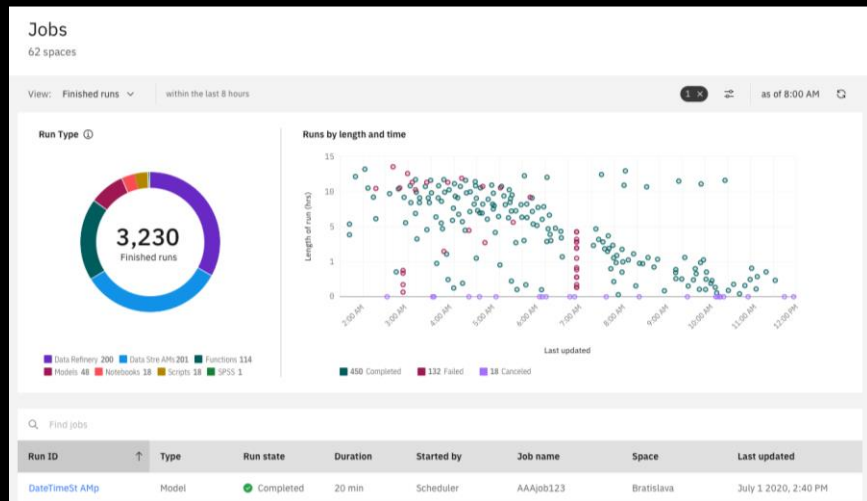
Jobs
62 spaces

View: Finished runs within the last 8 hours

1 ×

as of 8:00 AM

Run Type

3,230
Finished runs

Data Refinery 200 Data Stre AMs 201 Functions 114
Models 48 Notebooks 18 Scripts 18 SPSS 1

Runs by length and time

15
10
5
1
0

Length of run (hrs)

2:00 AM 3:00 AM 4:00 AM 5:00 AM 6:00 AM 7:00 AM 8:00 AM 9:00 AM 10:00 AM 11:00 AM 12:00 PM

Last updated

450 Completed 132 Failed 18 Canceled

Find jobs

| Run ID | Type | Run state | Duration | Started by | Job name | Space | Last updated |
|---|---|---|---|---|---|---|---|
| DateTimeSt AMp | Model | Completed | 20 min | Scheduler | AAAjob123 | Bratislava | July 1 2020, 2:40 PM |